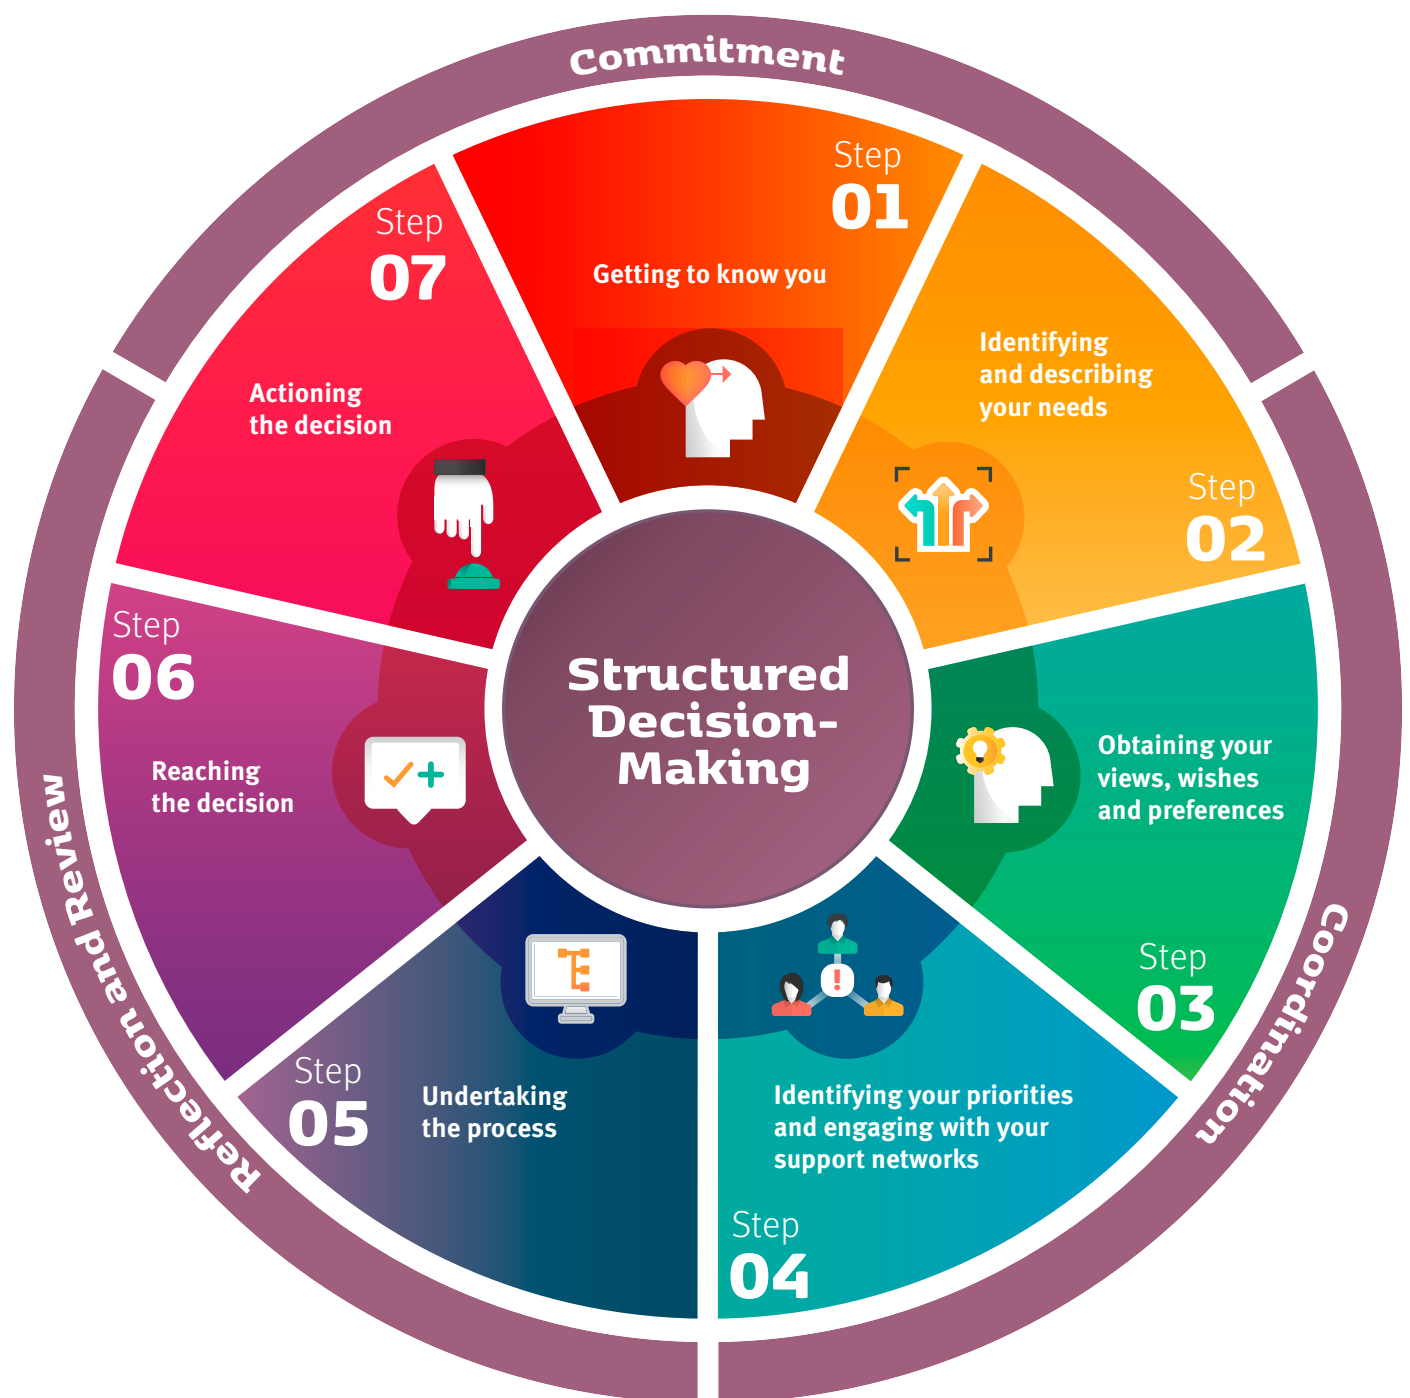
Commitment

Structured Decision-Making

Step 01
Getting to know you

Identifying and describing your needs
Step 02

Obtaining your views, wishes and preferences
Step 03

Identifying your priorities and engaging with your support networks
Step 04

Step 05
Undertaking the process

Step 06
Reaching the decision

Step 07
Actioning the decision

Coordination

Reflection and Review